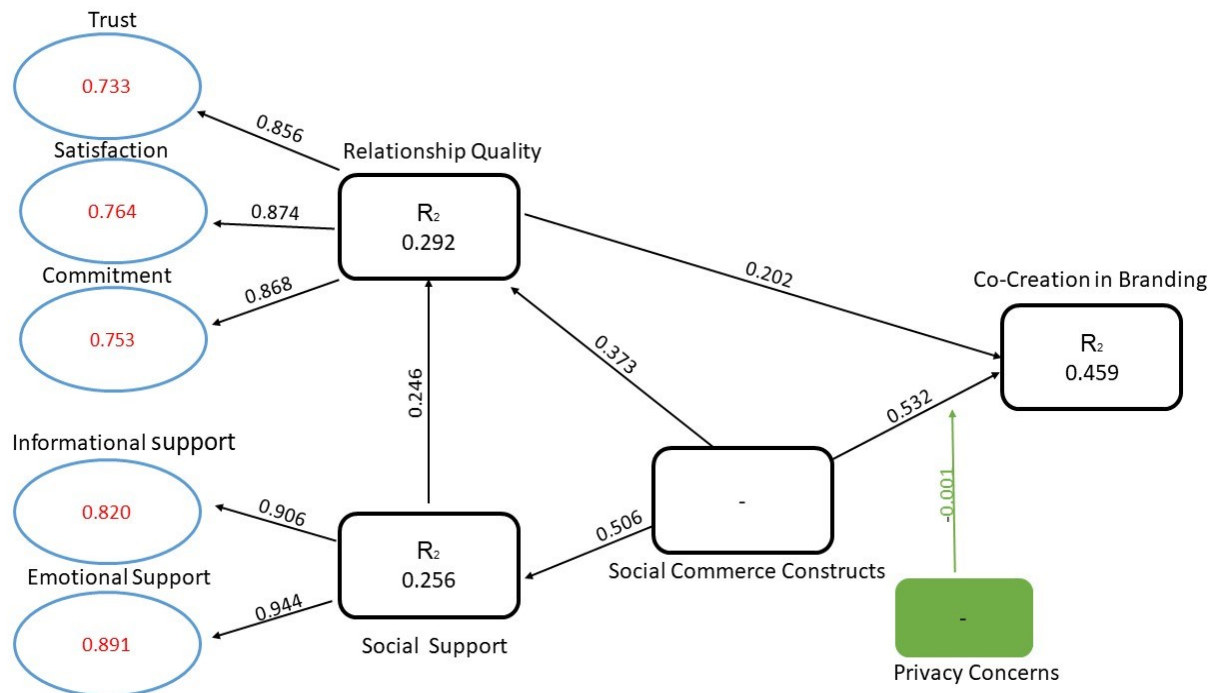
Trust
0.733
0.856
Satisfaction
Relationship Quality
0.764
0.874
$R_2$
0.292
Commitment
0.868
0.753
0.202
Co-Creation in Branding
0.373
$R_2$
0.459
0.246
0.532
Informational support
-0.001
0.820
0.906
-
0.506
$R_2$
0.256
Emotional Support
Social Commerce Constructs
0.944
-
0.891
Social Support
Privacy Concerns